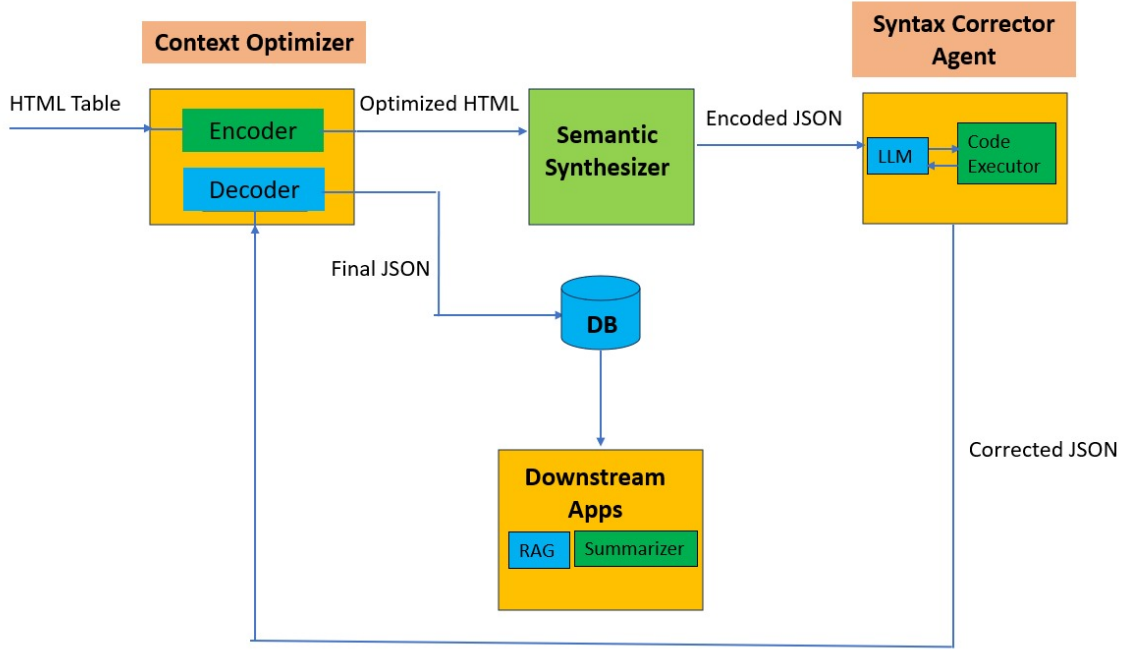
Context Optimizer

Syntax Corrector Agent

HTML Table

Encoder

Decoder

Optimized HTML

Semantic Synthesizer

Encoded JSON

LLM

Code Executor

Final JSON

DB

Downstream Apps

RAG

Summarizer

Corrected JSON